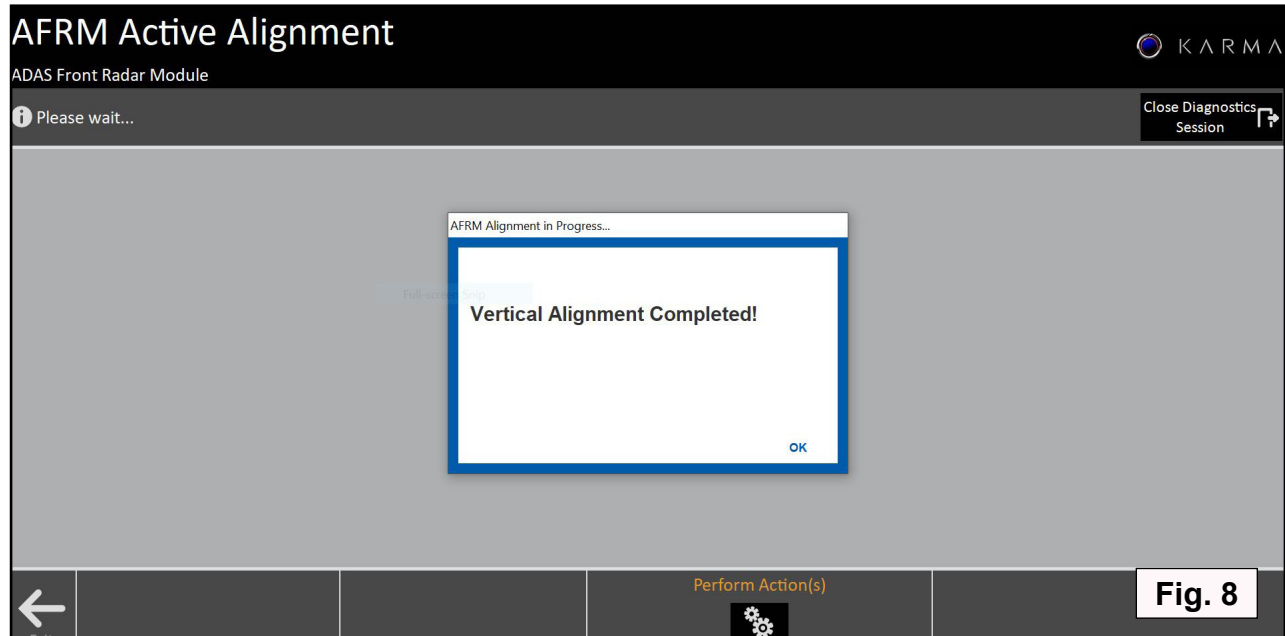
AFRM Active Alignment

ADAS Front Radar Module

KARMA

Please wait...

Close Diagnostics Session

AFRM Alignment in Progress...

Full-screen Snip

Vertical Alignment Completed!

OK

Perform Action(s)

Fig. 8